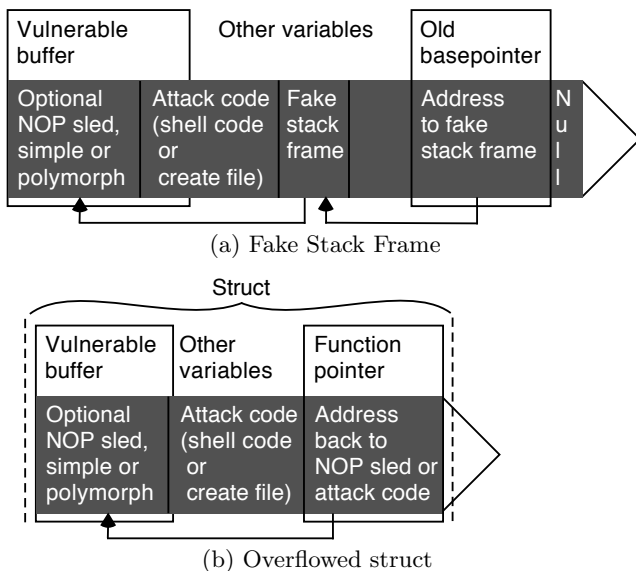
Vulnerable buffer

Other variables

Old basepointer

Optional NOP sled, simple or polymorph

Attack code (shell code or create file)

Fake stack frame

Address to fake stack frame

N u l l

(a) Fake Stack Frame

Struct

Vulnerable buffer

Other variables

Function pointer

Optional NOP sled, simple or polymorph

Attack code (shell code or create file)

Address back to NOP sled or attack code

(b) Overflowed struct